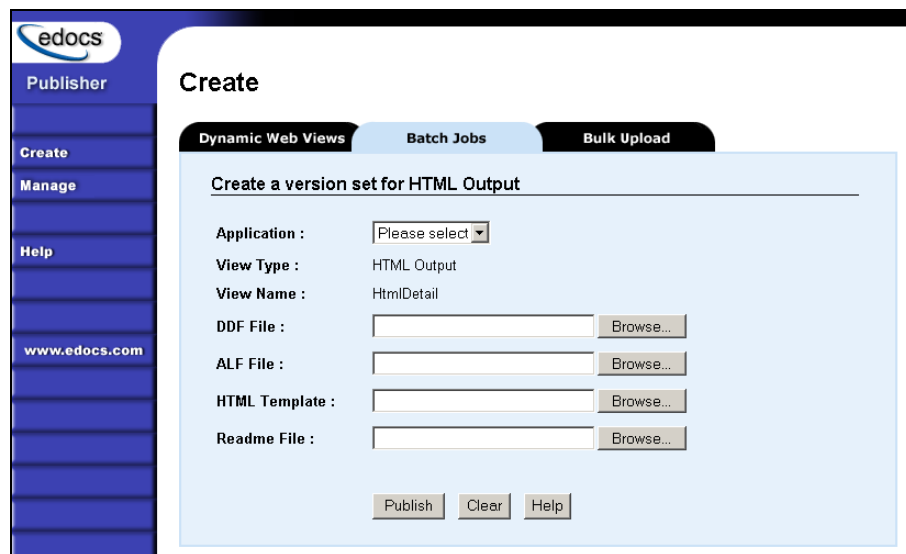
edocs

Publisher

Create

Manage

Help

www.edocs.com

Create

Dynamic Web Views | Batch Jobs | Bulk Upload

Create a version set for HTML Output

Application : Please select

View Type : HTML Output

View Name : HtmlDetail

DDF File : Browse...

ALF File : Browse...

HTML Template : Browse...

Readme File : Browse...

Publish Clear Help